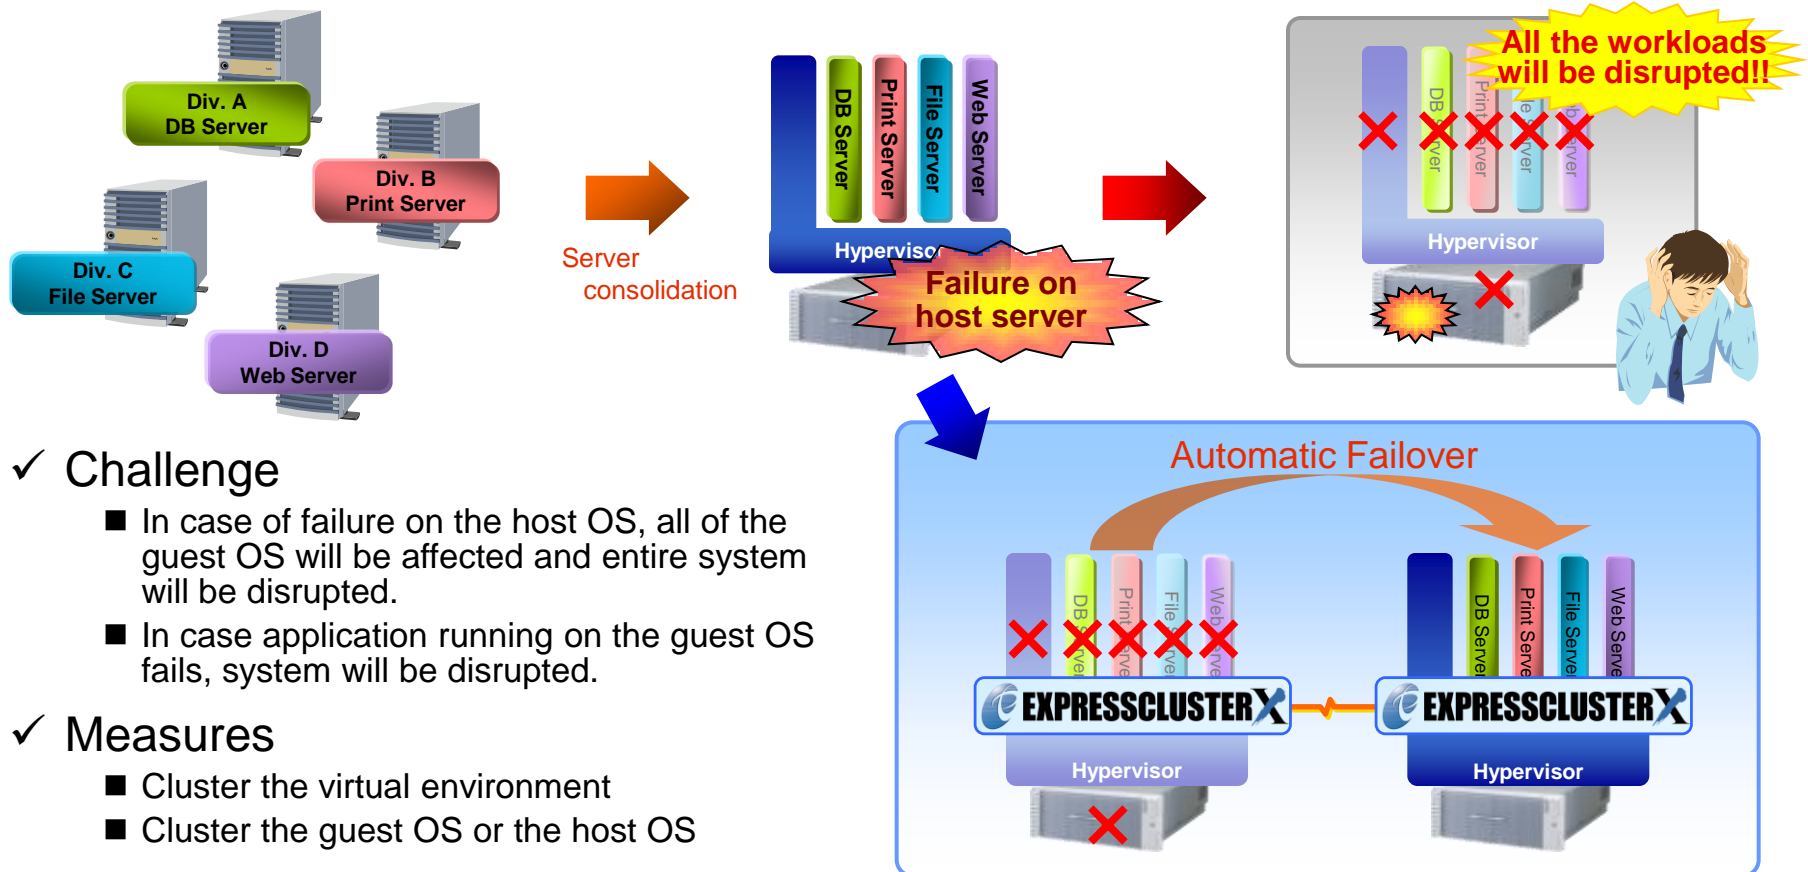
Div. A
DB Server

Div. B
Print Server

Div. C
File Server

Div. D
Web Server

Server
consolidation

DB Server
Print Server
File Server
Web Server

Hypervisor

Failure on
host server

All the workloads
will be disrupted!!

DB Server
Print Server
File Server
Web Server

Hypervisor

✓ Challenge

■ In case of failure on the host OS, all of the guest OS will be affected and entire system will be disrupted.

■ In case application running on the guest OS fails, system will be disrupted.

✓ Measures

■ Cluster the virtual environment

■ Cluster the guest OS or the host OS

Automatic Failover

DB Server
Print Server
File Server
Web Server

EXPRESSCLUSTER X

Hypervisor

DB Server
Print Server
File Server
Web Server

EXPRESSCLUSTER X

Hypervisor